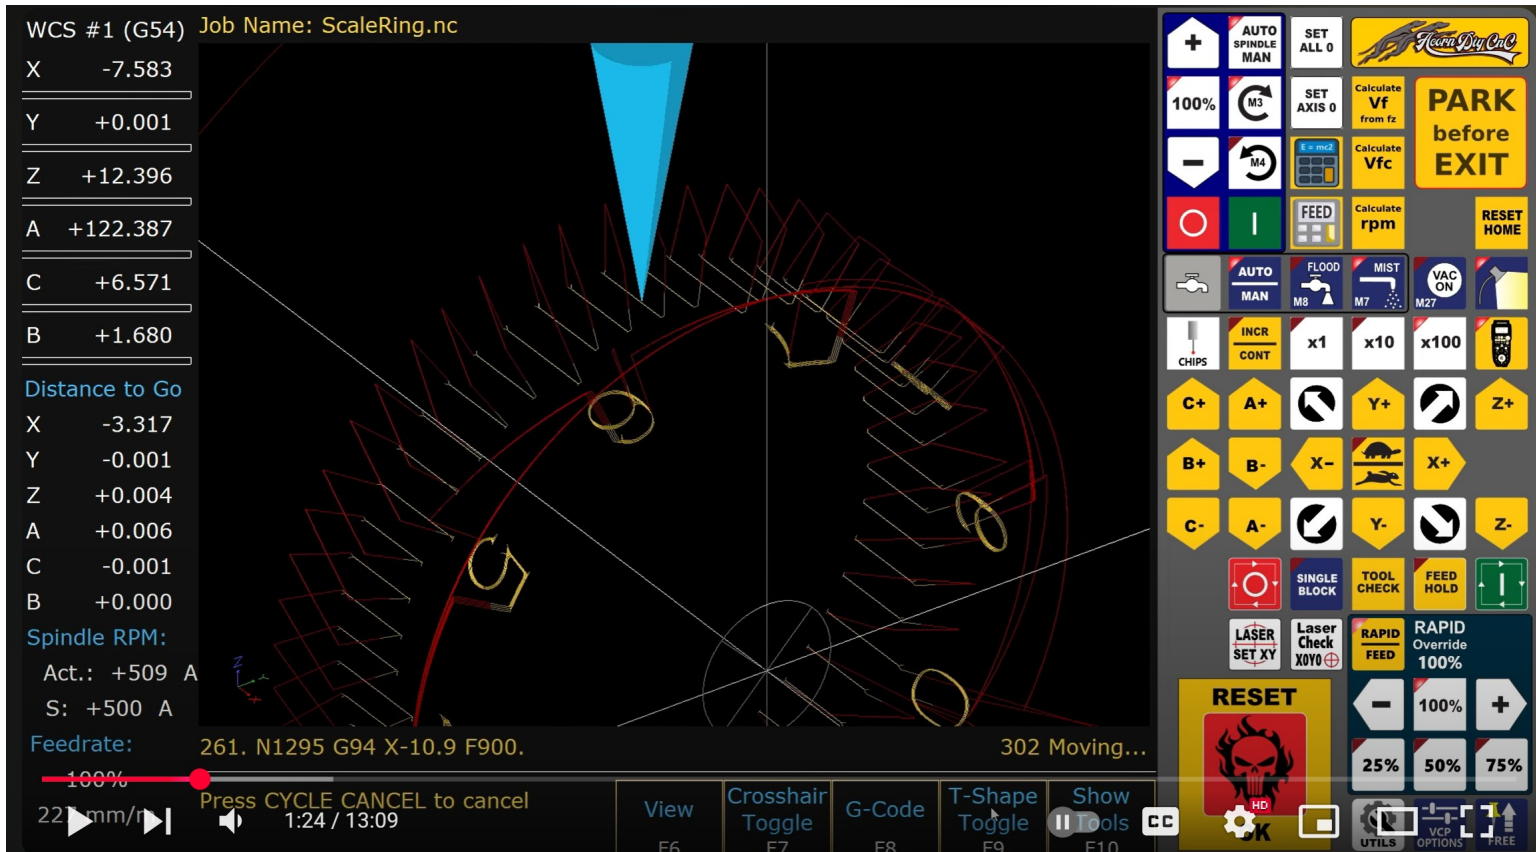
WCS #1 (G54) Job Name: ScaleRing.nc

X -7.583
Y +0.001
Z +12.396
A +122.387
C +6.571
B +1.680

Distance to Go
X -3.317
Y -0.001
Z +0.004
A +0.006
C -0.001
B +0.000

Spindle RPM:
Act.: +509 A
S: +500 A

Feedrate:
100%
227 mm/m

261. N1295 G94 X-10.9 F900.
302 Moving...

Press CYCLE CANCEL to cancel
1:24 / 13:09

View F6
Crosshair Toggle F7
G-Code F8
T-Shape Toggle F9
Show Tools F10

AUTO SPINDLE MAN
SET ALL 0
Acorn Diy CnC
100%
M3
SET AXIS 0
Calculate Vf from fz
PARK before EXIT
M4
E = mc2
Calculate Vfc
FEED
Calculate rpm
RESET HOME
AUTO MAN
FLOOD M8
MIST M7
VAC ON M27
CHIPS
INCR CONT
x1
x10
x100
C+
A+
Y+
Z+
B+
B-
X-
X+
C-
A-
Y-
Z-
SINGLE BLOCK
TOOL CHECK
FEED HOLD
LASER SET XY
Laser Check X0Y0
RAPID FEED
RAPID Override 100%
RESET
100%
25%
50%
75%
HD
OK
UTILS
VCP OPTIONS
FREE